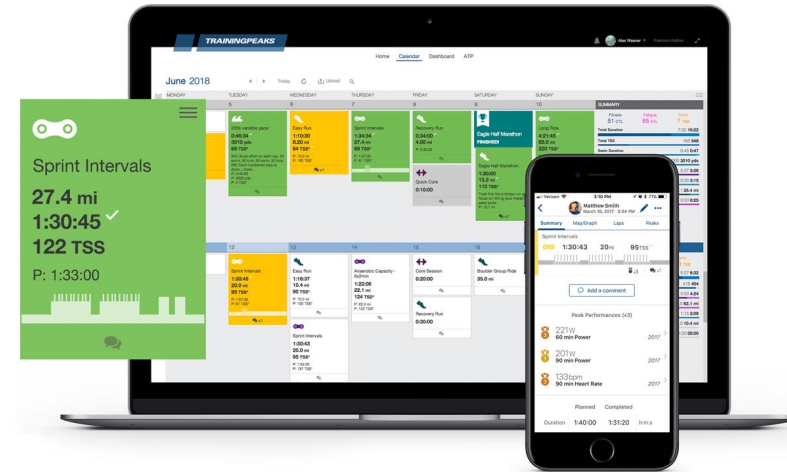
TRAININGPEAKS

Alex Weaver Premium Edition

Home Calendar Dashboard ATP

June 2018

Today Upload

MONDAY TUESDAY WEDNESDAY THURSDAY FRIDAY SATURDAY SUNDAY

5 6 7 8 9 10

SUMMARY

Sprint Intervals
27.4 mi
1:30:45
122 TSS
P: 1:33:00

20Sx variable pace
0:45:34
3010 yds
60 TSS

Easy Run
1:10:30
8.20 mi
64 TSS

Sprint Intervals
1:34:34
27.4 mi
122 TSS

Recovery Run
0:34:00
4.20 mi
25 TSS

Eagle Half Marathon
FINISHED!

Eagle Half Marathon
1:30:00
13.2 mi
110 TSS

Quick Core
0:10:00

Long Ride
4:21:45
65.0 mi
230 TSS

Fitness 51 CTL
Fatigue 65 ATL
Form 7 TSB

Total Duration
Total TSS
Swim Duration

12 13 14 15 16

Sprint Intervals
1:30:45
20.0 mi
95 TSS

Easy Run
1:16:37
10.4 mi
80 TSS

Sprint Intervals
1:30:43
20.0 mi
95 TSS

Anaerobic Capacity - 6x2min
1:22:06
22.01 mi
124 TSS

Core Session
0:20:00

Recovery Run
0:10:00

Boulder Group Ride
35.0 mi

Verizon 3:10 PM 77%

Matthew Smith
March 10, 2017 9:04 PM

Summary Map/Graph Laps Peaks

Sprint Intervals
1:30:43 28.0 mi 95 TSS

Add a comment

Peak Performances (x3)

221w
60 min Power
2017

201w
90 min Power
2017

133bpm
90 min Heart Rate
2017

Planned Completed
Duration 1:40:00 1:31:20 h:m:s